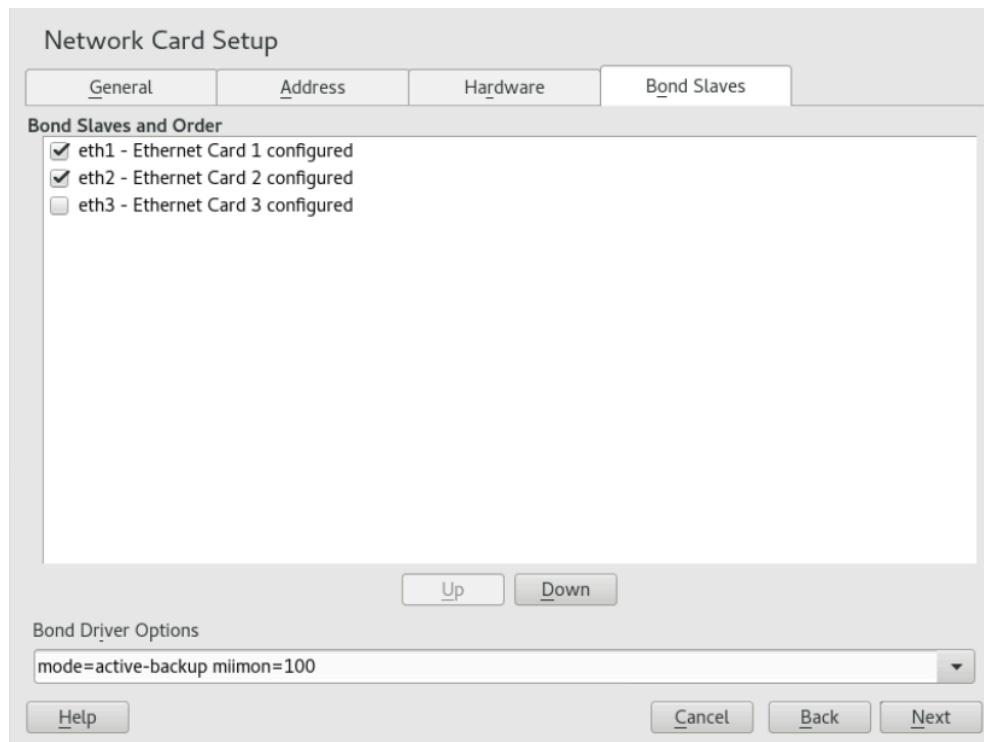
Network Card Setup

General | Address | Hardware | Bond Slaves

Bond Slaves and Order

eth1 - Ethernet Card 1 configured
eth2 - Ethernet Card 2 configured
eth3 - Ethernet Card 3 configured

Up | Down

Bond Driver Options

mode=active-backup miimon=100

Help | Cancel | Back | Next